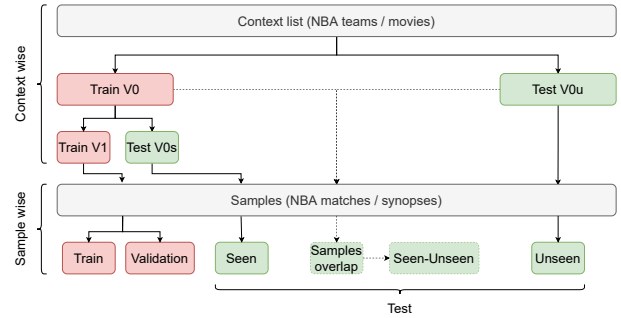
Context wise

Context list (NBA teams / movies)

Train V0

Test V0u

Train V1

Test V0s

Sample wise

Samples (NBA matches / synopses)

Train

Validation

Seen

Samples overlap

Seen-Unseen

Unseen

Test